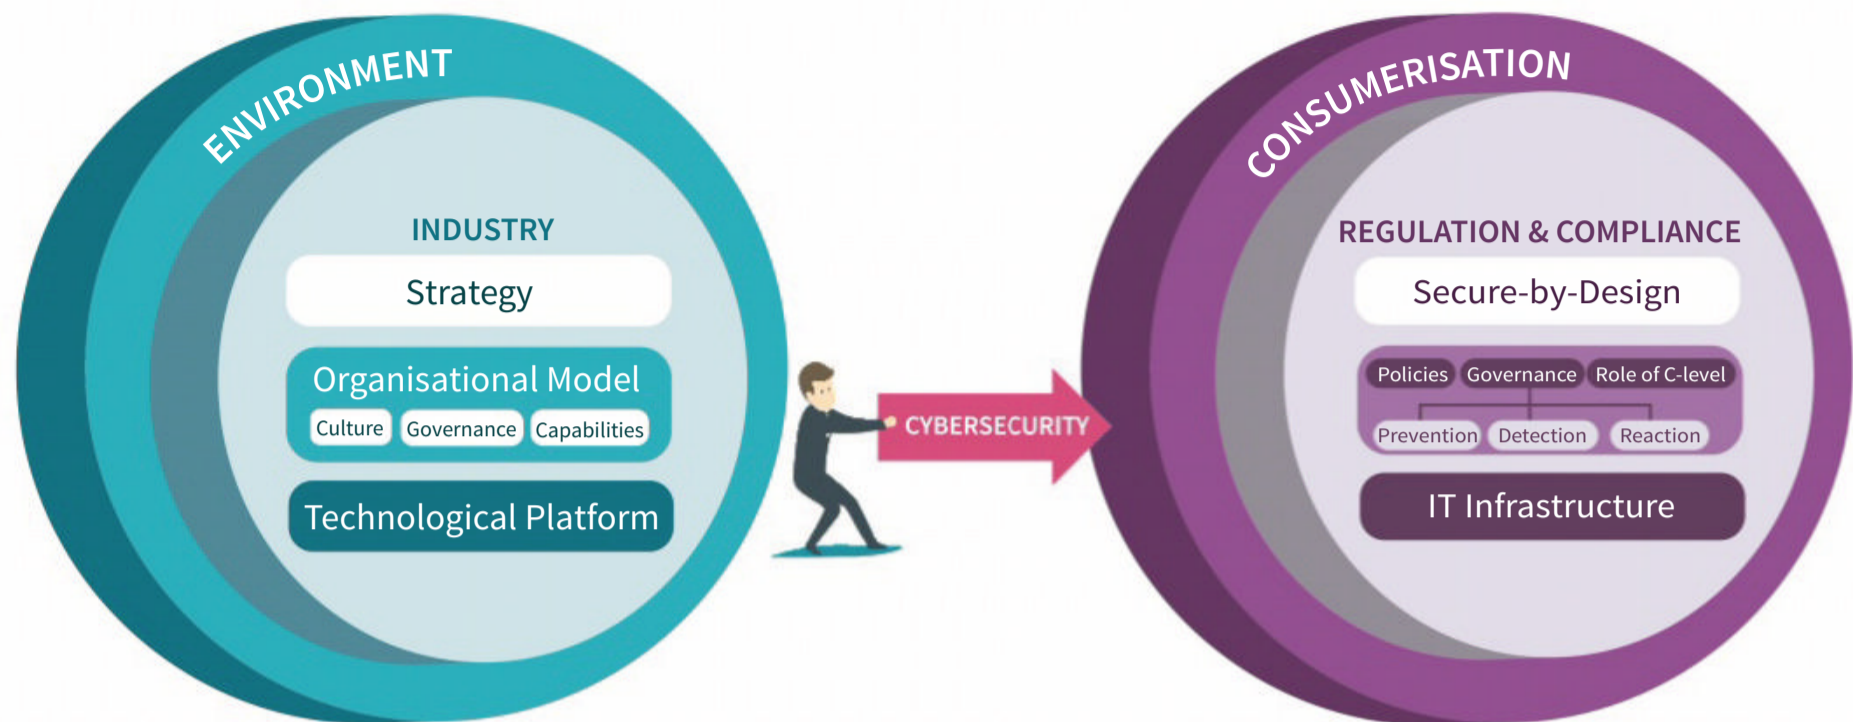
ENVIRONMENT

INDUSTRY

Strategy

Organisational Model

Culture Governance Capabilities

Technological Platform

CYBERSECURITY

CONSUMERISATION

REGULATION & COMPLIANCE

Secure-by-Design

Policies Governance Role of C-level

Prevention Detection Reaction

IT Infrastructure